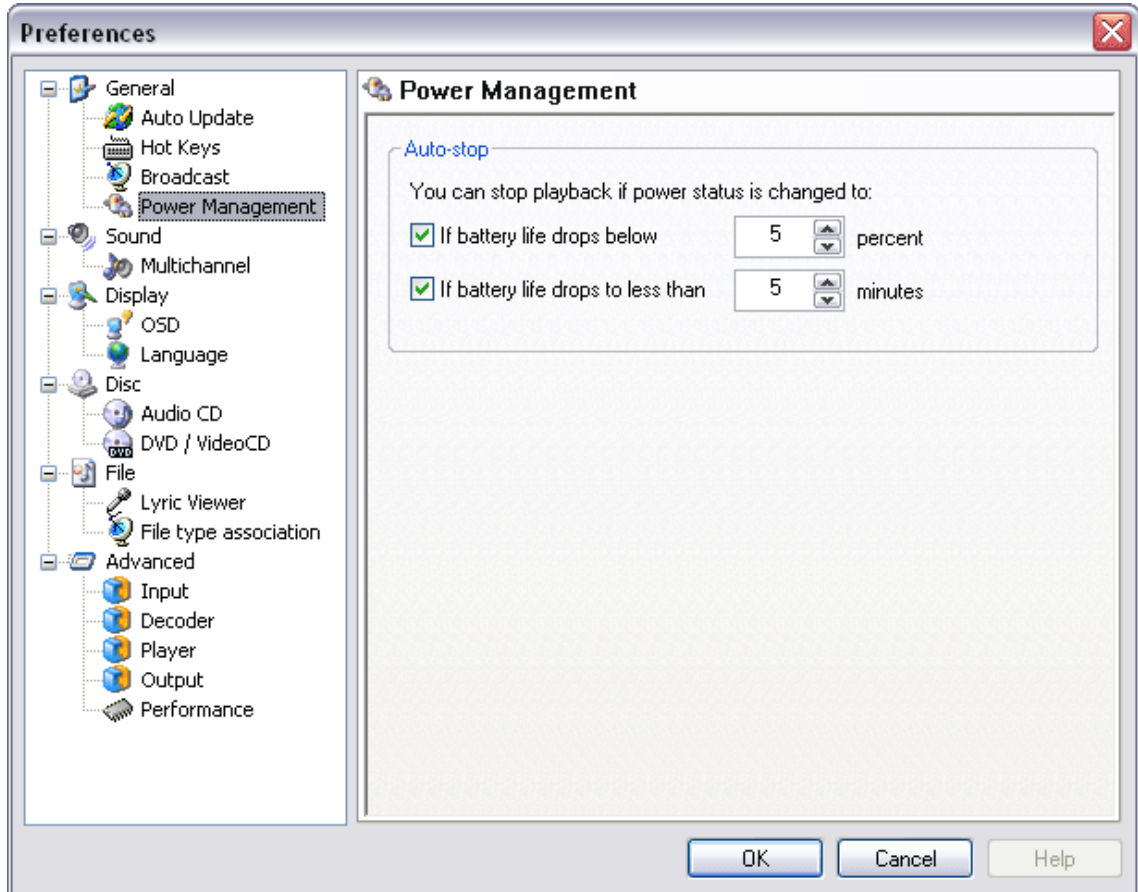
Preferences

General
Auto Update
Hot Keys
Broadcast
Power Management
Sound
Multichannel
Display
OSD
Language
Disc
Audio CD
DVD / VideoCD
File
Lyric Viewer
File type association
Advanced
Input
Decoder
Player
Output
Performance

Power Management

Auto-stop

You can stop playback if power status is changed to:

If battery life drops below 5 percent

If battery life drops to less than 5 minutes

OK Cancel Help